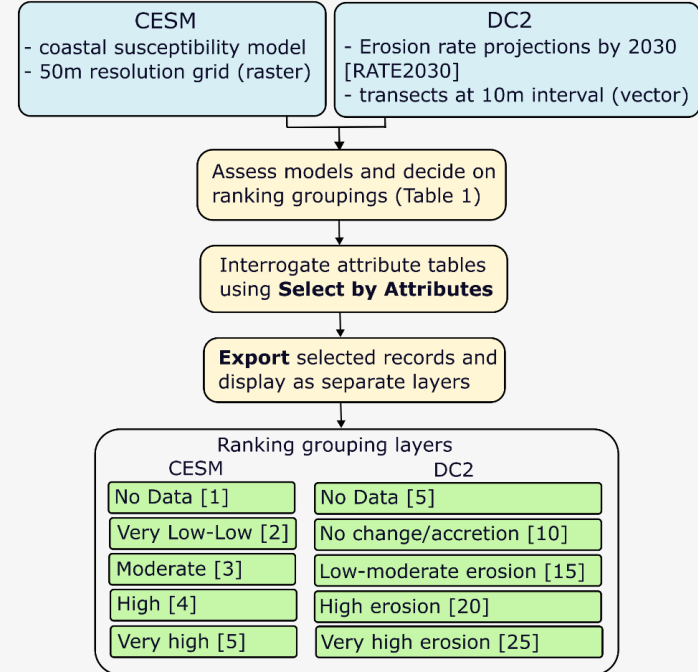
CESM
- coastal susceptibility model
- 50m resolution grid (raster)

DC2
- Erosion rate projections by 2030 [RATE2030]
- transects at 10m interval (vector)

Assess models and decide on ranking groupings (Table 1)

Interrogate attribute tables using **Select by Attributes**

**Export** selected records and display as separate layers

Ranking grouping layers

CESM
No Data [1]
Very Low-Low [2]
Moderate [3]
High [4]
Very high [5]

DC2
No Data [5]
No change/accretion [10]
Low-moderate erosion [15]
High erosion [20]
Very high erosion [25]